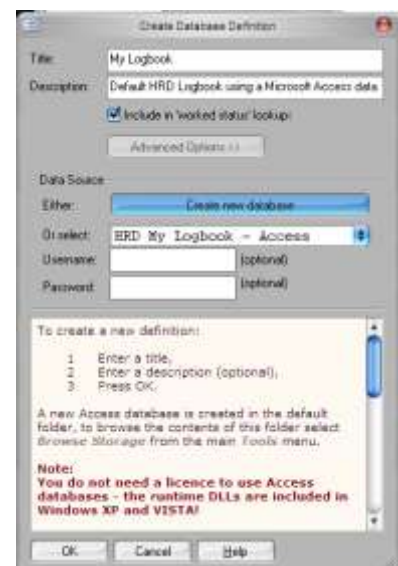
Create Database Definition

Title: My Logbook

Description: Default HRD Logbook using a Microsoft Access data

Include in 'worked status' lookup

Advanced Options >>

Data Source

Either: Create new database

Or select: HRD My Logbook - Access

Username: (optional)

Password: (optional)

To create a new definition:

1 Enter a title,
2 Enter a description (optional),
3 Press OK.

A new Access database is created in the default folder, to browse the contents of this folder select Browse Storage from the main Tools menu.

Note:
You do not need a licence to use Access databases - the runtime DLLs are included in Windows XP and VISTA!

OK Cancel Help